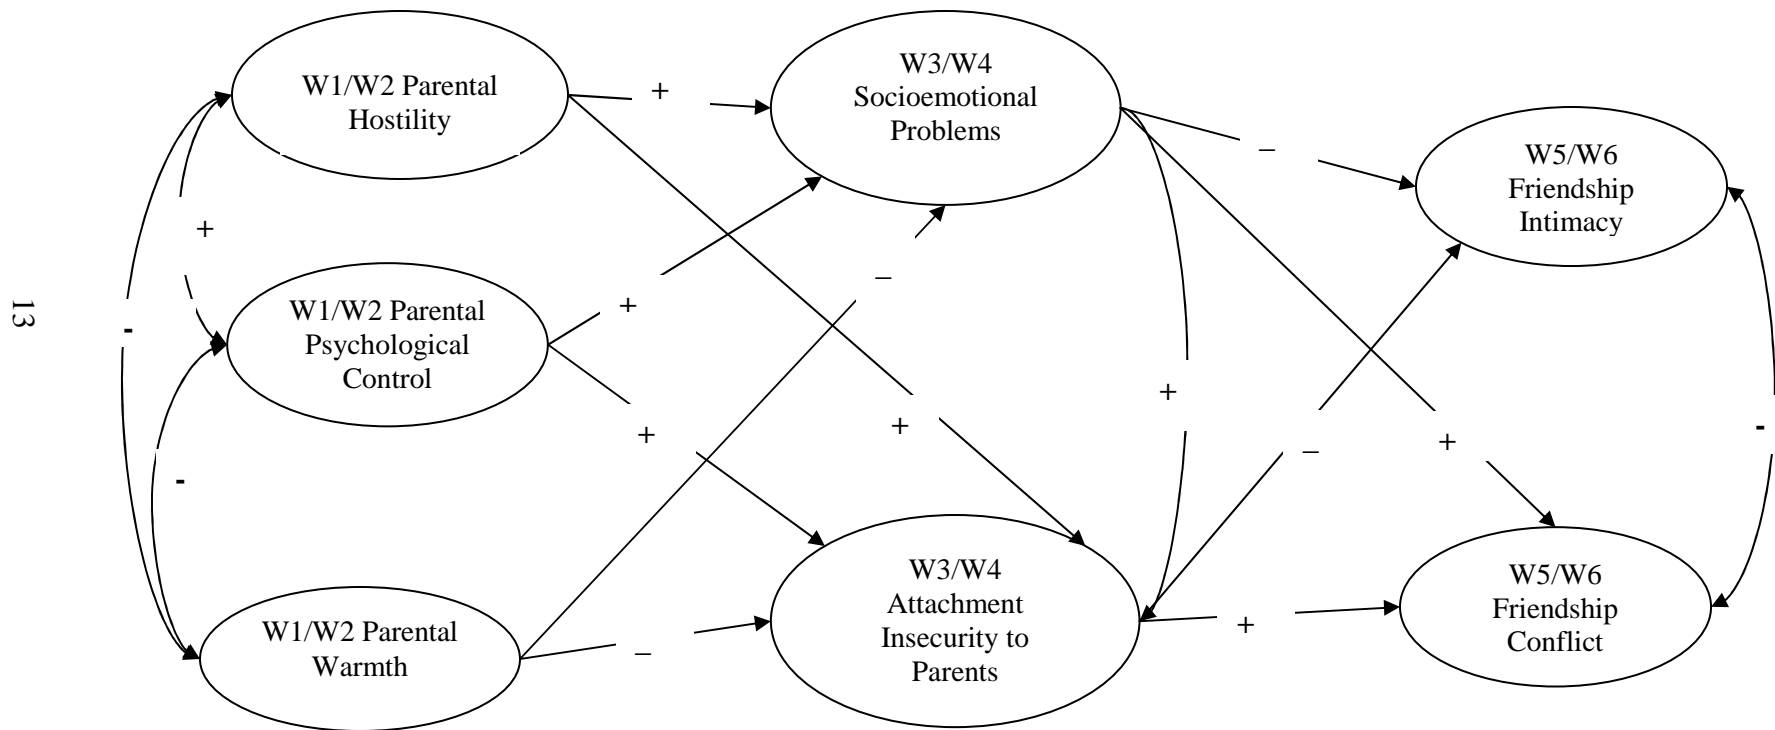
13

W1/W2 Parental Hostility

W1/W2 Parental Psychological Control

W1/W2 Parental Warmth

W3/W4 Socioemotional Problems

W3/W4 Attachment Insecurity to Parents

W5/W6 Friendship Intimacy

W5/W6 Friendship Conflict

+

-

-

+

+

+

–

+

–

–

+

–

+

+

-